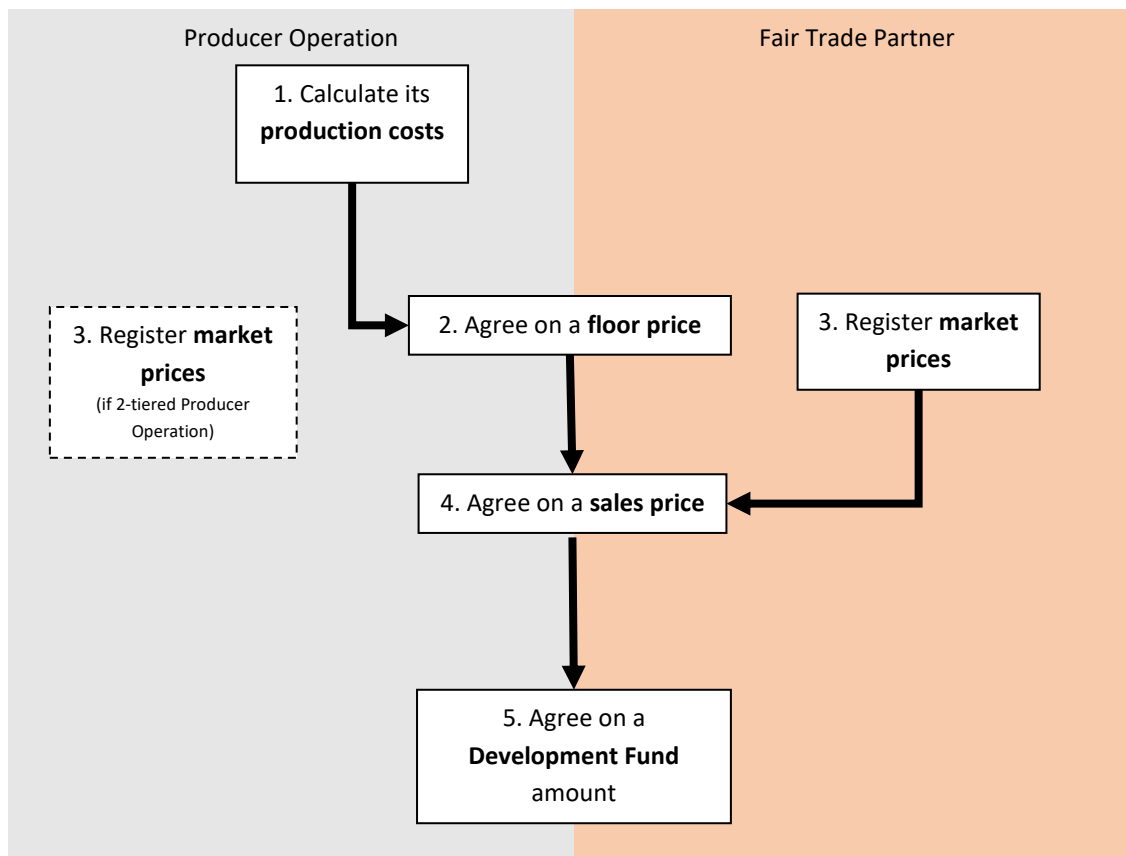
Producer Operation

Fair Trade Partner

1. Calculate its production costs

2. Agree on a floor price

3. Register market prices
(if 2-tiered Producer Operation)

3. Register market prices

4. Agree on a sales price

5. Agree on a Development Fund amount